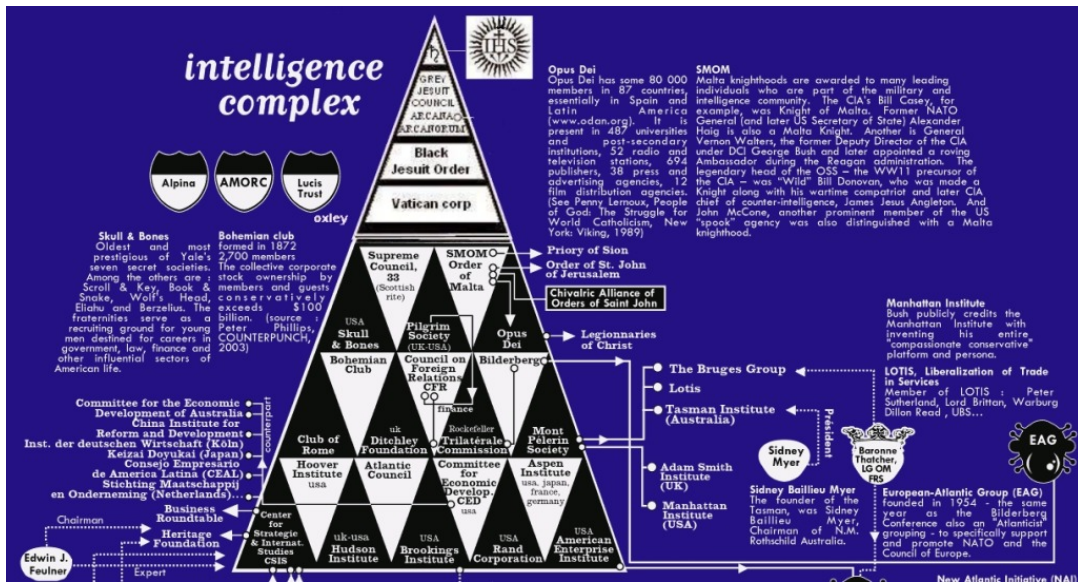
intelligence complex

IHS

GREY
JESUIT
COUNCIL
ARCANA
ARCANORUM

Black Jesuit Order

Vatican corp

Alpina
AMORC
Lucis Trust

oxley

Opus Dei
Opus Dei has some 80 000 members in 87 countries, essentially in Spain and Latin America (www.odan.org). It is present in 487 universities and post-secondary institutions, 52 radio and television stations, 694 publishers, 38 press and advertising agencies, 12 film distribution agencies. (See Penny Lernoux, People of God: The Struggle for World Catholicism, New York: Viking, 1989)

SMOM
Malta knighthoods are awarded to many leading individuals who are part of the military and intelligence community. The CIA's Bill Casey, for example, was Knight of Malta. Former NATO General (and later US Secretary of State) Alexander Haig is also a Malta Knight. Another is General Vernon Walters, the former Deputy Director of the CIA under DCI George Bush and later appointed a roving Ambassador during the Reagan administration. The legendary head of the OSS – the WW11 precursor of the CIA – was "Wild" Bill Donovan, who was made a Knight along with his wartime compatriot and later CIA chief of counter-intelligence, James Jesus Angleton. And John McCone, another prominent member of the US "spook" agency was also distinguished with a Malta knighthood.

Skull & Bones
Oldest and most prestigious of Yale's seven secret societies. Among the others are : Scroll & Key, Book & Snake, Wolf's Head, Eliahu and Berzelius. The fraternities serve as a recruiting ground for young men destined for careers in government, law, finance and other influential sectors of American life.

Bohemian club
formed in 1872
2,700 members
The collective corporate stock ownership by members and guests exceeds $100 billion. (source : Peter Phillips, COUNTERPUNCH, 2003)

Supreme Council, 33 (Scottish rite)
SMOM Order of Malta
Priory of Sion
Order of St. John of Jerusalem
Chivalric Alliance of Orders of Saint John

USA Skull & Bones
Pilgrim Society (UK-USA)
Opus Dei
Legionnaries of Christ

Bohemian Club
Council on Foreign Relations CFR
Bilderberg
finance

The Bruges Group
Lotis
Tasman Institute (Australia)

Committee for the Economic Development of Australia
China Institute for Reform and Development
Inst. der deutschen Wirtschaft (Köln)
Keizai Doyukai (Japan)
Consejo Empresario de America Latina (CEAL)
Stichting Maatschappij en Onderneming (Netherlands)
counterpart

Club of Rome
uk Ditchley Foundation
Rockefeller Trilatérale Commission
Mont Pèlerin Society

Hoover Institute usa
Atlantic Council
Committee for Economic Develop. CED usa
Aspen Institute usa, japan, france, germany

Adam Smith Institute (UK)
Manhattan Institute (USA)

Business Roundtable
Chairman
Heritage Foundation
Edwin J. Feulner
Expert
Center for Strategic & Internat. Studies CSIS
uk-usa Hudson Institute
USA Brookings Institute
USA Rand Corporation
USA American Enterprise Institute

Président
Sidney Myer
Baronne Thatcher, LG OM FRS

Sidney Baillieu Myer
The founder of the Tasman, was Sidney Baillieu Myer, Chairman of N.M. Rothschild Australia.

Manhattan Institute
Bush publicly credits the Manhattan Institute with inventing his entire "compassionate conservative" platform and persona.

LOTIS, Liberalization of Trade in Services
Member of LOTIS : Peter Sutherland, Lord Brittan, Warburg Dillon Read , UBS...

EAG

European-Atlantic Group (EAG)
founded in 1954 - the same year as the Bilderberg Conference also an "Atlanticist" grouping - to specifically support and promote NATO and the Council of Europe.

New Atlantic Initiative (NAI)